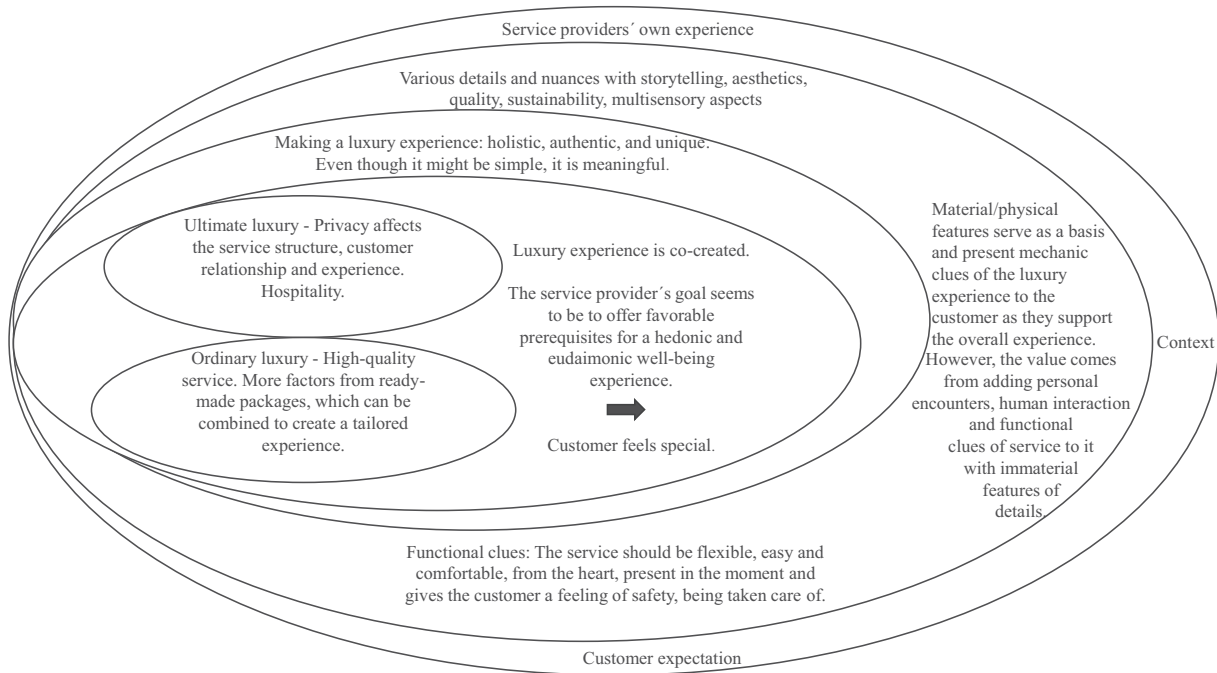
Service providers´ own experience

Various details and nuances with storytelling, aesthetics, quality, sustainability, multisensory aspects

Making a luxury experience: holistic, authentic, and unique. Even though it might be simple, it is meaningful.

Ultimate luxury - Privacy affects the service structure, customer relationship and experience. Hospitality.

Ordinary luxury - High-quality service. More factors from ready-made packages, which can be combined to create a tailored experience.

Luxury experience is co-created.

The service provider´s goal seems to be to offer favorable prerequisites for a hedonic and eudaimonic well-being experience.

Customer feels special.

Material/physical features serve as a basis and present mechanic clues of the luxury experience to the customer as they support the overall experience. However, the value comes from adding personal encounters, human interaction and functional clues of service to it with immaterial features of details.

Context

Functional clues: The service should be flexible, easy and comfortable, from the heart, present in the moment and gives the customer a feeling of safety, being taken care of.

Customer expectation